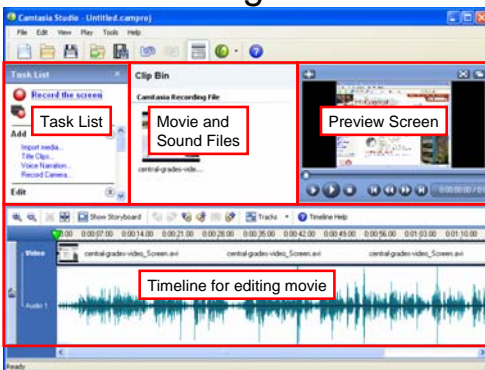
Camtasia Studio - Untitled.camproj

File Edit View Play Tools Help

Task List

Record the screen

Add

Import media...
Title Clips...
Voice Narration...
Record Camera...

Edit

Task List

Clip Bin

Camtasia Recording File

central-grades-vide...

Movie and Sound Files

Preview Screen

0:00:00:00

Show Storyboard

Tracks

Timeline Help

0:00 0:00:07:00 0:00:14:00 0:00:21:00 0:00:28:00 0:00:35:00 0:00:42:00 0:00:49:00 0:00:56:00 0:01:03:00 0:01:10:00

Video

central-grades-video_Screen.avi central-grades-video_Screen.avi central-grades-video_Screen.avi

Audio 1

Timeline for editing movie

Ready